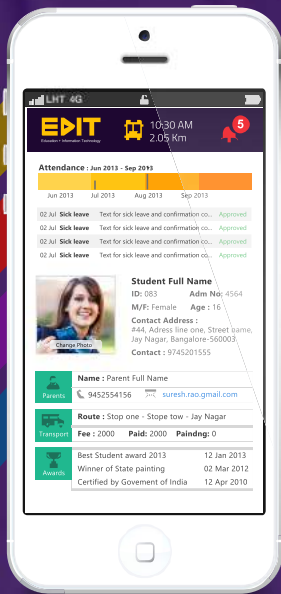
LHT 4G

EDIT
Education + Information Technology

10:30 AM
2.05 Km

5

Attendance : Jun 2013 - Sep 2093

Jun 2013 Jul 2013 Aug 2013 Sep 2013

| 02 Jul | Sick leave | Text for sick leave and confirmation co... | Approved |
|---|---|---|---|
| 02 Jul | Sick leave | Text for sick leave and confirmation co... | Approved |
| 02 Jul | Sick leave | Text for sick leave and confirmation co... | Approved |
| 02 Jul | Sick leave | Text for sick leave and confirmation co... | Approved |

Change Photo

Student Full Name
ID: 083 Adm No: 4564
M/F: Female Age : 16
Contact Address :
#44, Adress line one, Street name, Jay Nagar, Bangalore-560003
Contact : 9745201555

Parents
Name : Parent Full Name
9452554156 suresh.rao.gmail.com

Transport
Route : Stop one - Stope tow - Jay Nagar
Fee : 2000 Paid: 2000 Paindng: 0

Awards
| Best Student award 2013 | 12 Jan 2013 |
|---|---|
| Winner of State painting | 02 Mar 2012 |
| Certified by Govement of India | 12 Apr 2010 |